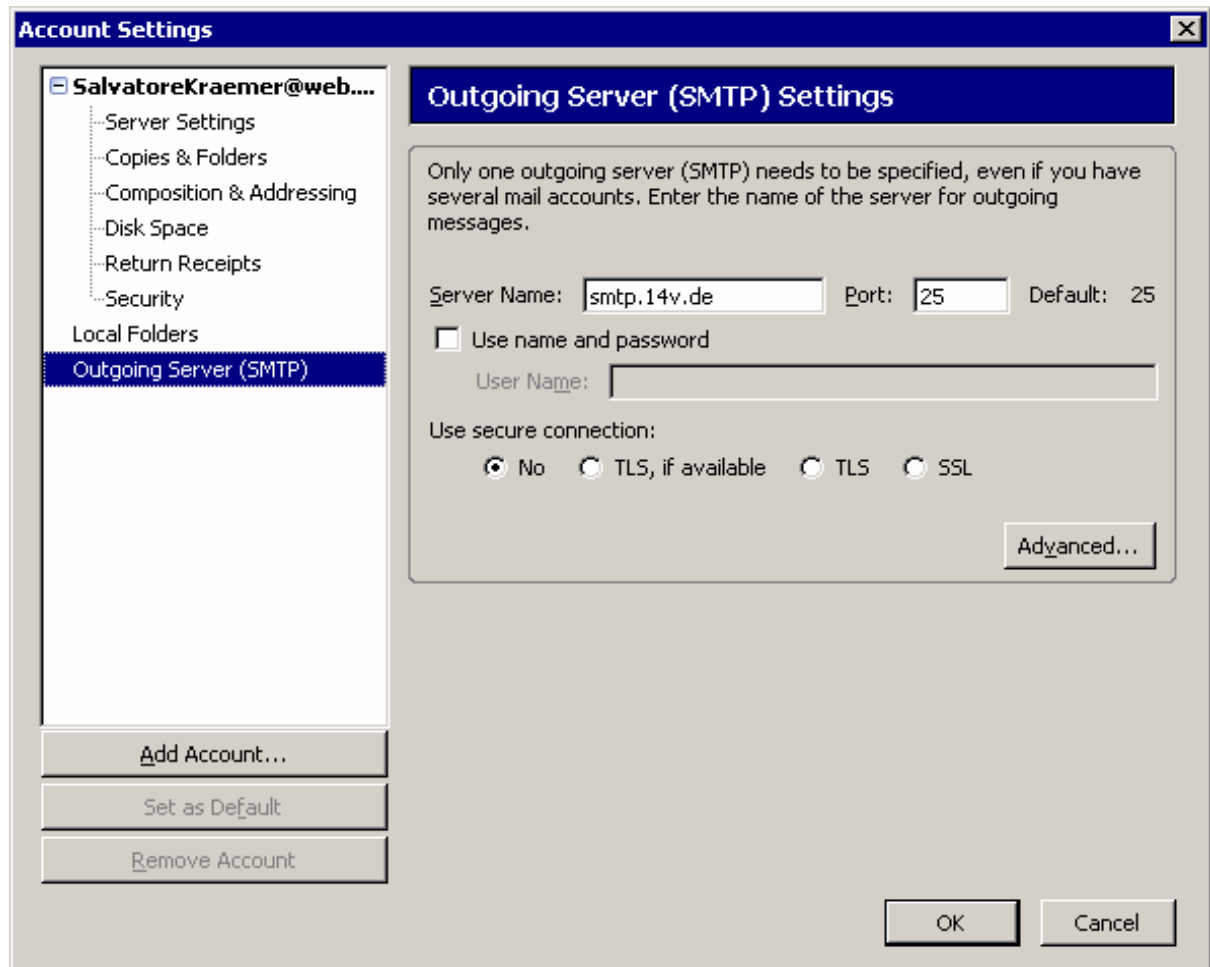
Account Settings

SalvatoreKraemer@web....
Server Settings
Copies & Folders
Composition & Addressing
Disk Space
Return Receipts
Security
Local Folders
Outgoing Server (SMTP)

Add Account...
Set as Default
Remove Account

Outgoing Server (SMTP) Settings

Only one outgoing server (SMTP) needs to be specified, even if you have several mail accounts. Enter the name of the server for outgoing messages.

Server Name: smtp.14v.de Port: 25 Default: 25

Use name and password

User Name:

Use secure connection:

No TLS, if available TLS SSL

Advanced...

OK Cancel